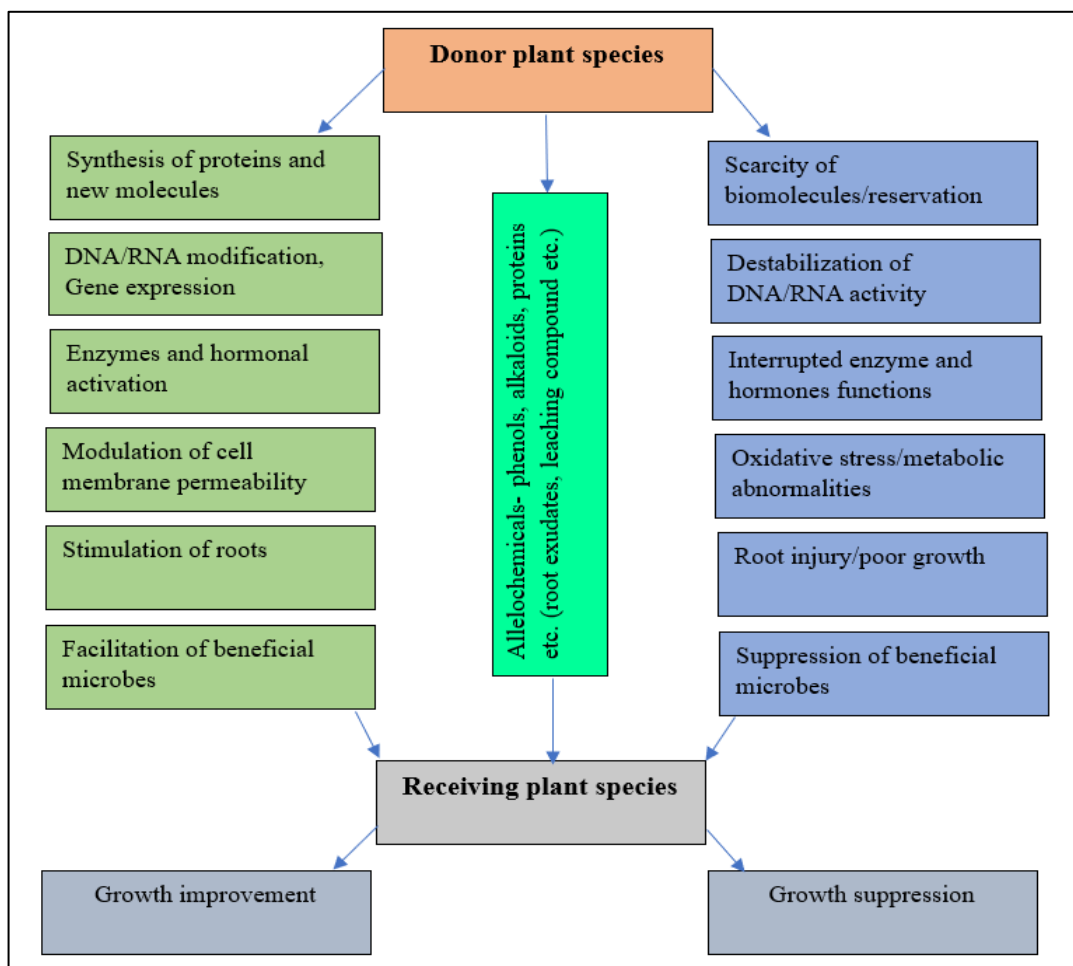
Donor plant species

Synthesis of proteins and new molecules

DNA/RNA modification, Gene expression

Enzymes and hormonal activation

Modulation of cell membrane permeability

Stimulation of roots

Facilitation of beneficial microbes

Allelochemicals- phenols, alkaloids, proteins etc. (root exudates, leaching compound etc.)

Scarcity of biomolecules/reservation

Destabilization of DNA/RNA activity

Interrupted enzyme and hormones functions

Oxidative stress/metabolic abnormalities

Root injury/poor growth

Suppression of beneficial microbes

Receiving plant species

Growth improvement

Growth suppression